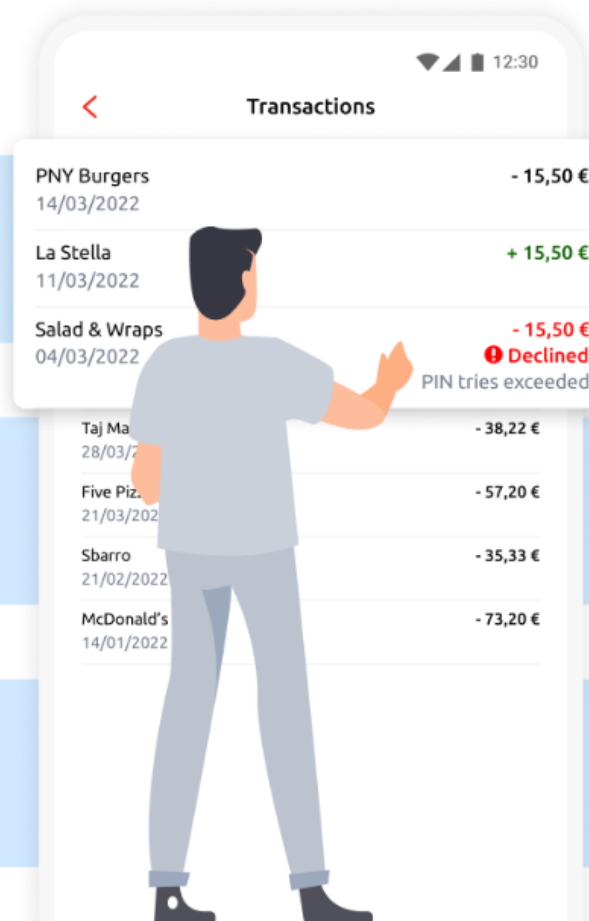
12:30

<

Transactions

PNY Burgers
14/03/2022
- 15,50 €

La Stella
11/03/2022
+ 15,50 €

Salad & Wraps
04/03/2022
- 15,50 €
Declined
PIN tries exceeded

Taj Ma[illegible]
28/03/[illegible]
- 38,22 €

Five Piz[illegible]
21/03/202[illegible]
- 57,20 €

Sbarro
21/02/2022
- 35,33 €

McDonald's
14/01/2022
- 73,20 €